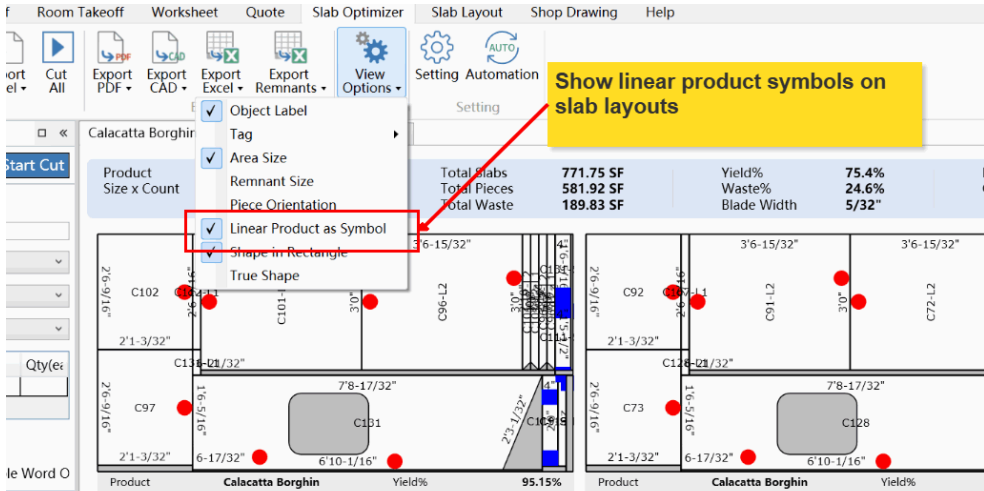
f Room Takeoff Worksheet Quote Slab Optimizer Slab Layout Shop Drawing Help

ort el Cut All Export PDF Export CAD Export Excel Export Remnants View Options Setting Automation

AUTO

Setting

Show linear product symbols on slab layouts

Start Cut

Calacatta Borghin

Object Label
Tag
Area Size
Remnant Size
Piece Orientation
Linear Product as Symbol
Shape in Rectangle
True Shape

Product
Size x Count

Total Slabs 771.75 SF
Total Pieces 581.92 SF
Total Waste 189.83 SF

Yield% 75.4%
Waste% 24.6%
Blade Width 5/32"

Qty(ea

le Word O

2'6-9/16" C102 C1 2'1-3/32" C131 1/32" 2'6-9/16" C97 1'6-5/16" 2'1-3/32" 6-17/32" C101 3'0" 3'6-15/32" C96-L2 7'8-17/32" C131 6'10-1/16" 2'3-1/32" 4" C13 C1 1'5" C11 C1

Product Calacatta Borghin Yield% 95.15%

2'6-9/16" C92 C1 L1 2'1-3/32" C128 1/32" 3'6-15/32" C91-L2 3'0" 3'6-15/32" C72-L2 2'6-9/16" C73 1'6-5/16" 2'1-3/32" 6-17/32" 7'8-17/32" C128 6'10-1/16"

Product Calacatta Borghin Yield%